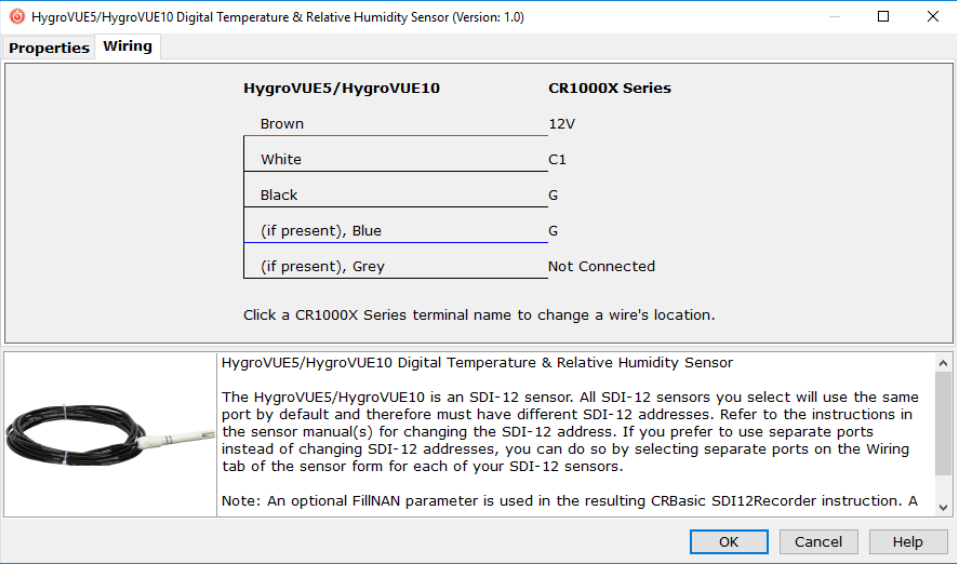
HygroVUE5/HygroVUE10 Digital Temperature & Relative Humidity Sensor (Version: 1.0)

Properties Wiring

| HygroVUE5/HygroVUE10 | CR1000X Series |
|---|---|
| Brown | 12V |
| White | C1 |
| Black | G |
| (if present), Blue | G |
| (if present), Grey | Not Connected |

Click a CR1000X Series terminal name to change a wire's location.

HygroVUE5/HygroVUE10 Digital Temperature & Relative Humidity Sensor

The HygroVUE5/HygroVUE10 is an SDI-12 sensor. All SDI-12 sensors you select will use the same port by default and therefore must have different SDI-12 addresses. Refer to the instructions in the sensor manual(s) for changing the SDI-12 address. If you prefer to use separate ports instead of changing SDI-12 addresses, you can do so by selecting separate ports on the Wiring tab of the sensor form for each of your SDI-12 sensors.

Note: An optional FillNAN parameter is used in the resulting CRBasic SDI12Recorder instruction. A

OK Cancel Help